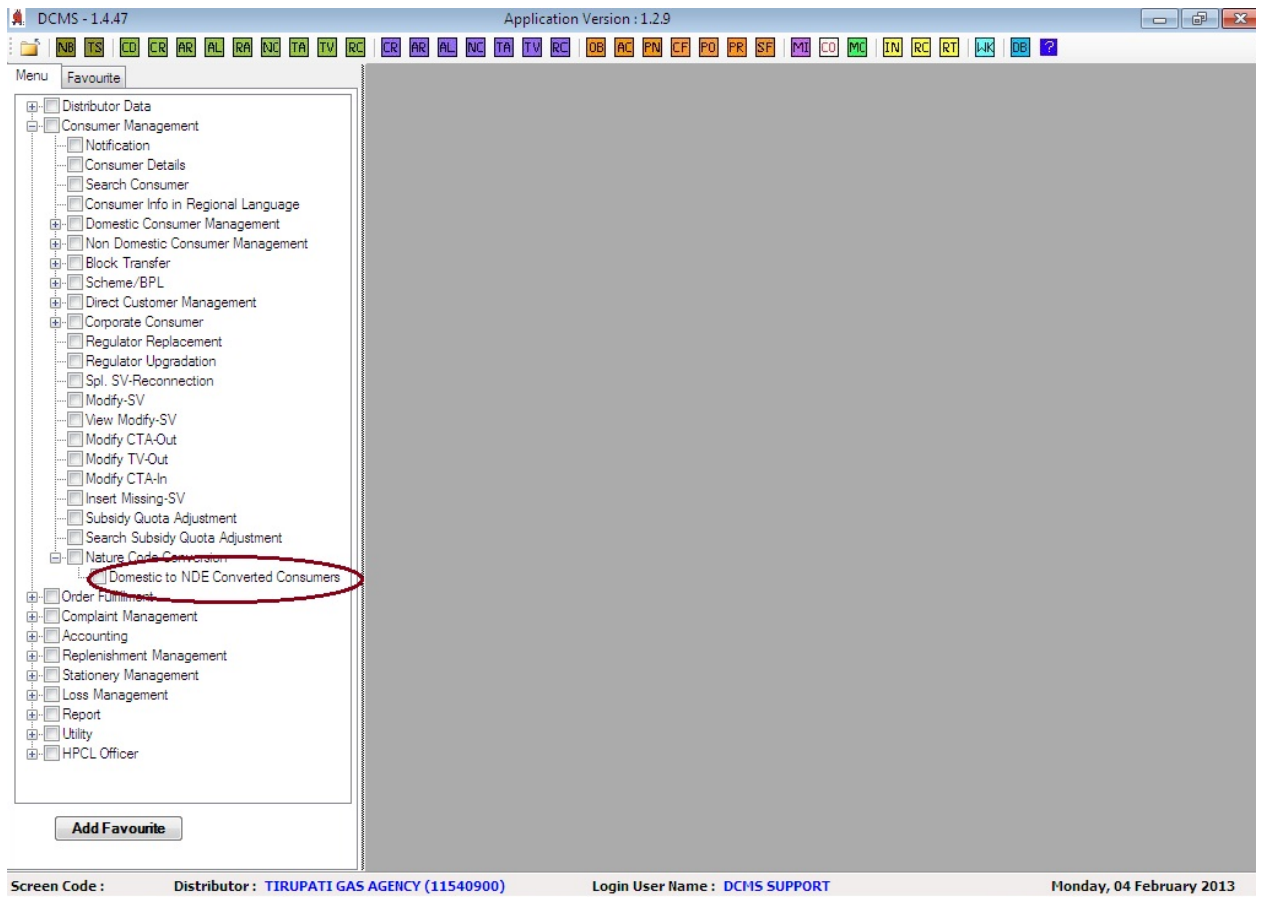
DCMS - 1.4.47

Application Version : 1.2.9

NB TS CD CR AR AL RA NC TA TV RC CR AR AL NC TA TV RC OB AC PN CF PO PR SF MI CO MC IN RC RT WK DB ?

Menu Favourite

Distributor Data
Consumer Management
Notification
Consumer Details
Search Consumer
Consumer Info in Regional Language
Domestic Consumer Management
Non Domestic Consumer Management
Block Transfer
Scheme/BPL
Direct Customer Management
Corporate Consumer
Regulator Replacement
Regulator Upgradation
Spl. SV-Reconnection
Modify-SV
View Modify-SV
Modify CTA-Out
Modify TV-Out
Modify CTA-In
Insert Missing-SV
Subsidy Quota Adjustment
Search Subsidy Quota Adjustment
Nature Code Conversion
Domestic to NDE Converted Consumers
Order Fulfilment
Complaint Management
Accounting
Replenishment Management
Stationery Management
Loss Management
Report
Utility
HPCL Officer

Add Favourite

Screen Code : Distributor : TIRUPATI GAS AGENCY (11540900) Login User Name : DCMS SUPPORT Monday, 04 February 2013